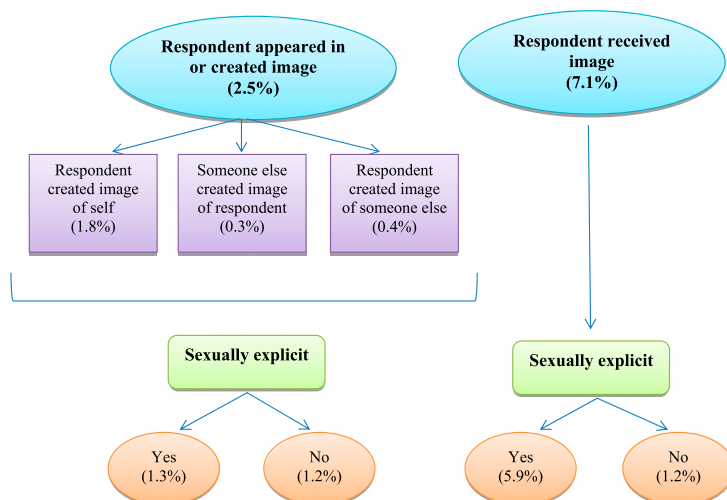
Respondent appeared in or created image (2.5%)

Respondent received image (7.1%)

Respondent created image of self (1.8%)

Someone else created image of respondent (0.3%)

Respondent created image of someone else (0.4%)

Sexually explicit

Sexually explicit

Yes (1.3%)

No (1.2%)

Yes (5.9%)

No (1.2%)